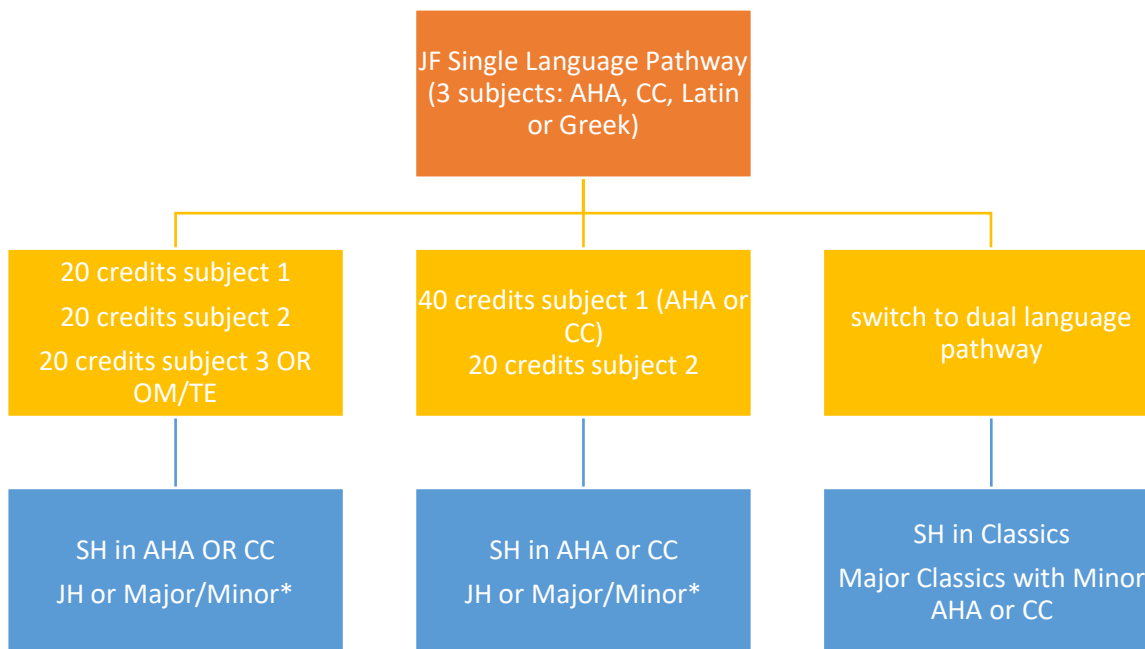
JF Single Language Pathway (3 subjects: AHA, CC, Latin or Greek)

20 credits subject 1

20 credits subject 2

20 credits subject 3 OR OM/TE

40 credits subject 1 (AHA or CC)

20 credits subject 2

switch to dual language pathway

SH in AHA OR CC

JH or Major/Minor*

SH in AHA or CC

JH or Major/Minor*

SH in Classics

Major Classics with Minor AHA or CC